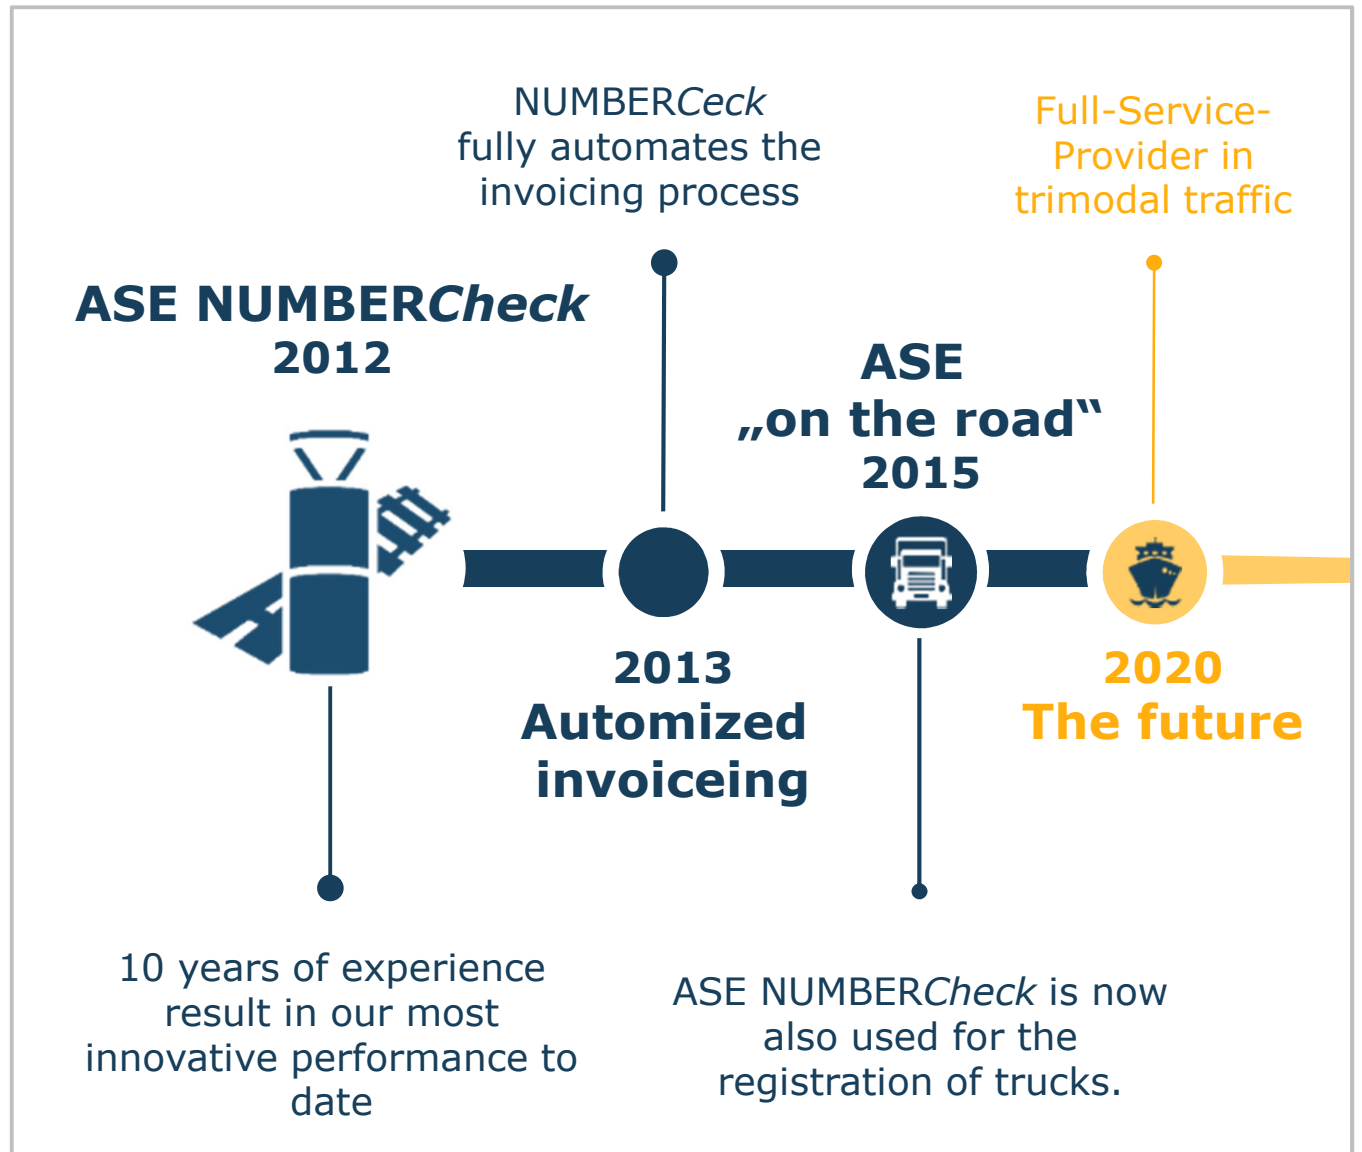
NUMBERCeck fully automates the invoicing process

Full-Service-Provider in trimodal traffic

ASE NUMBERCheck 2012

ASE „on the road“ 2015

2013 Automized invoiceing

2020 The future

10 years of experience result in our most innovative performance to date

ASE NUMBERCheck is now also used for the registration of trucks.